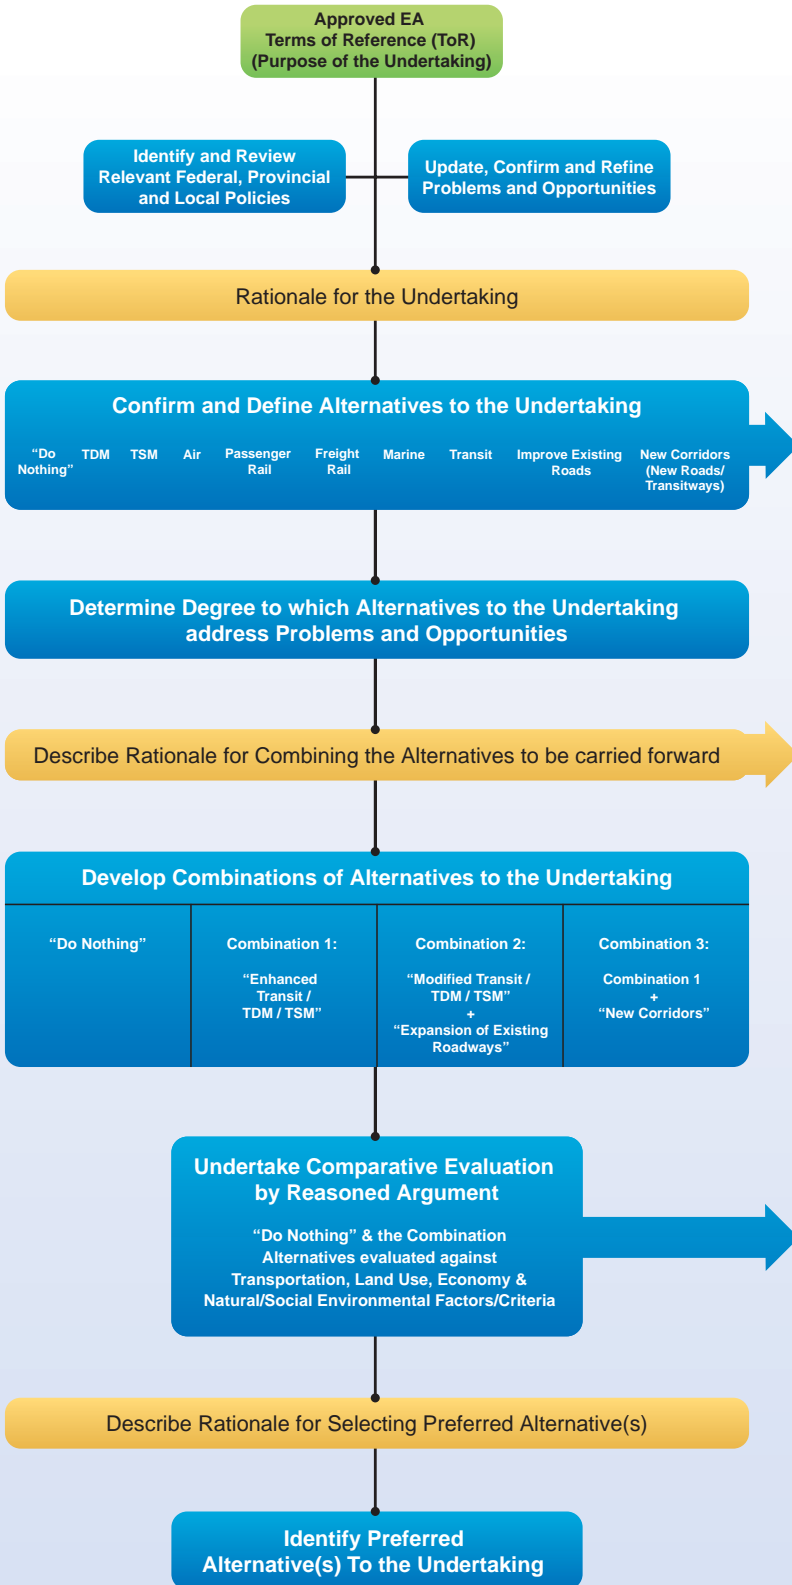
Approved EA
Terms of Reference (ToR)
(Purpose of the Undertaking)

Identify and Review Relevant Federal, Provincial and Local Policies

Update, Confirm and Refine Problems and Opportunities

Rationale for the Undertaking

Confirm and Define Alternatives to the Undertaking

"Do Nothing"

TDM

TSM

Air

Passenger Rail

Freight Rail

Marine

Transit

Improve Existing Roads

New Corridors (New Roads/ Transitways)

Determine Degree to which Alternatives to the Undertaking address Problems and Opportunities

Describe Rationale for Combining the Alternatives to be carried forward

Develop Combinations of Alternatives to the Undertaking

| "Do Nothing" | Combination 1: "Enhanced Transit / TDM / TSM" | Combination 2: "Modified Transit / TDM / TSM" + "Expansion of Existing Roadways" | Combination 3: Combination 1 + "New Corridors" |
|---|---|---|---|

Undertake Comparative Evaluation by Reasoned Argument

"Do Nothing" & the Combination Alternatives evaluated against Transportation, Land Use, Economy & Natural/Social Environmental Factors/Criteria

Describe Rationale for Selecting Preferred Alternative(s)

Identify Preferred Alternative(s) To the Undertaking